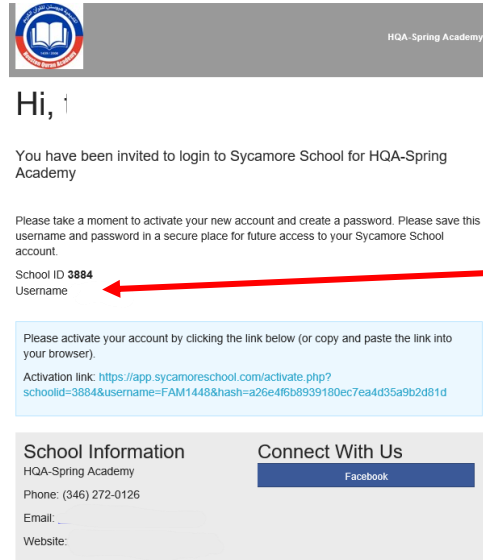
Houston Quran Academy

HQA-Spring Academy

Hi, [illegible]

You have been invited to login to Sycamore School for HQA-Spring Academy

Please take a moment to activate your new account and create a password. Please save this username and password in a secure place for future access to your Sycamore School account.

School ID **3884**
Username

Please activate your account by clicking the link below (or copy and paste the link into your browser).

Activation link: https://app.sycamoreschool.com/activate.php?schoolid=3884&username=FAM1448&hash=a26e4f6b8939180ec7ea4d35a9b2d81d

School Information
HQA-Spring Academy
Phone: (346) 272-0126
Email: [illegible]
Website: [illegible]

Connect With Us
Facebook